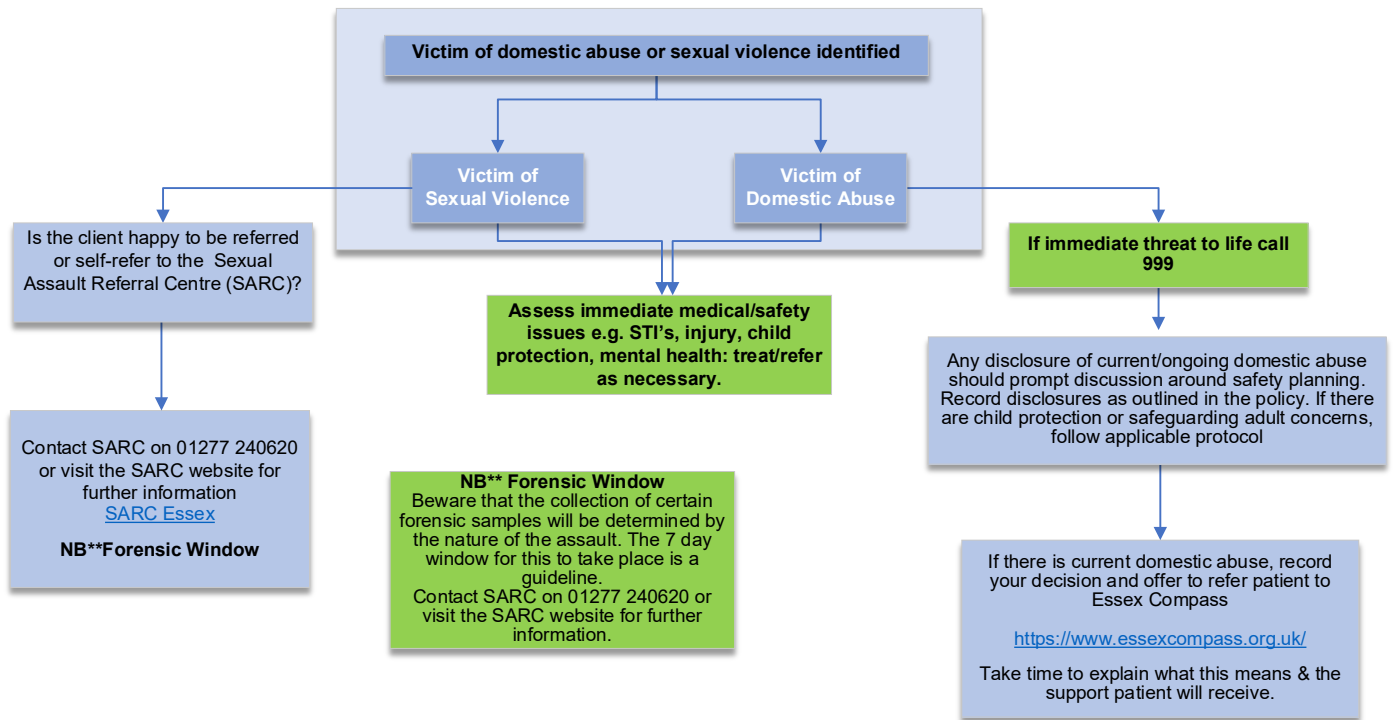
Victim of domestic abuse or sexual violence identified

Victim of Sexual Violence

Victim of Domestic Abuse

Is the client happy to be referred or self-refer to the Sexual Assault Referral Centre (SARC)?

Contact SARC on 01277 240620 or visit the SARC website for further information
SARC Essex

NB**Forensic Window

Assess immediate medical/safety issues e.g. STI's, injury, child protection, mental health: treat/refer as necessary.

NB** Forensic Window
Beware that the collection of certain forensic samples will be determined by the nature of the assault. The 7 day window for this to take place is a guideline.
Contact SARC on 01277 240620 or visit the SARC website for further information.

If immediate threat to life call 999

Any disclosure of current/ongoing domestic abuse should prompt discussion around safety planning. Record disclosures as outlined in the policy. If there are child protection or safeguarding adult concerns, follow applicable protocol

If there is current domestic abuse, record your decision and offer to refer patient to Essex Compass

https://www.essexcompass.org.uk/

Take time to explain what this means & the support patient will receive.